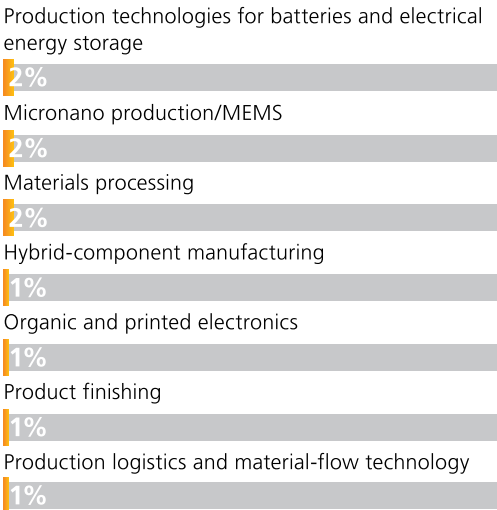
Production technologies for batteries and electrical energy storage

2%

Micronano production/MEMS

2%

Materials processing

2%

Hybrid-component manufacturing

1%

Organic and printed electronics

1%

Product finishing

1%

Production logistics and material-flow technology

1%